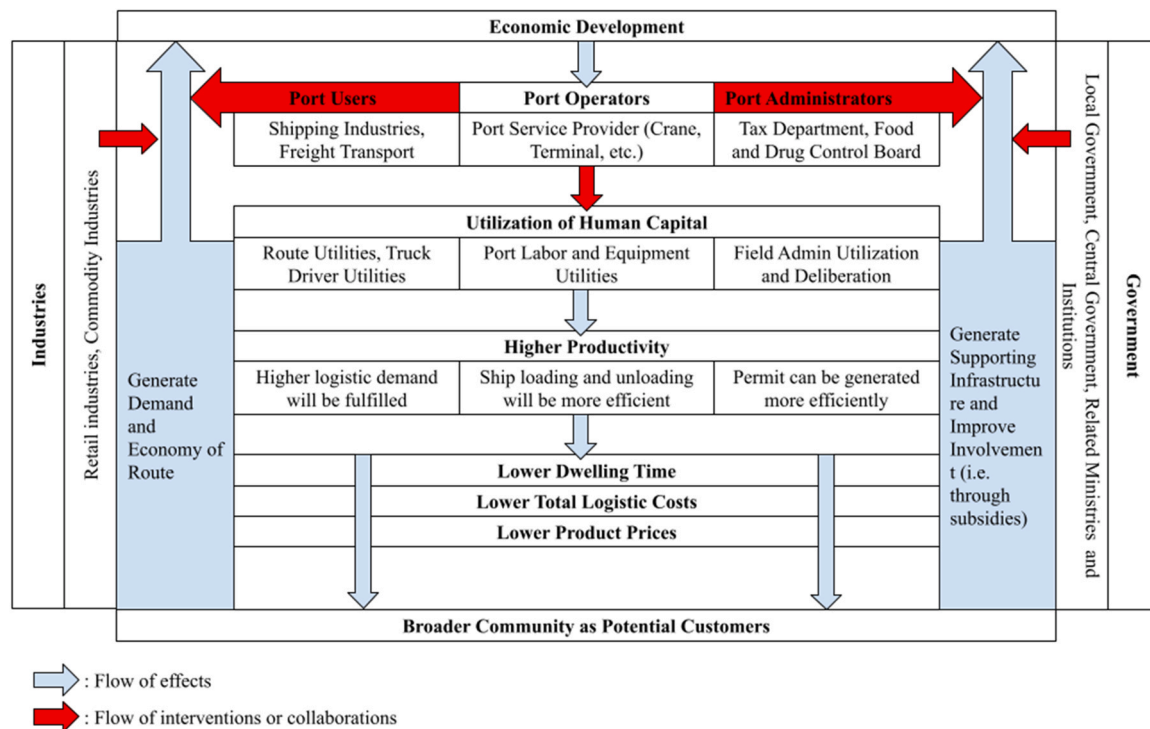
Economic Development

Industries

Retail industries, Commodity Industries

Port Users | Port Operators | Port Administrators

Shipping Industries, Freight Transport | Port Service Provider (Crane, Terminal, etc.) | Tax Department, Food and Drug Control Board

Utilization of Human Capital

Route Utilities, Truck Driver Utilities | Port Labor and Equipment Utilities | Field Admin Utilization and Deliberation

Higher Productivity

Higher logistic demand will be fulfilled | Ship loading and unloading will be more efficient | Permit can be generated more efficiently

Generate Demand and Economy of Route

Generate Supporting Infrastructure and Improve Involvement (i.e. through subsidies)

Lower Dwelling Time

Lower Total Logistic Costs

Lower Product Prices

Local Government, Central Government, Related Ministries and Institutions

Government

Broader Community as Potential Customers

: Flow of effects

: Flow of interventions or collaborations